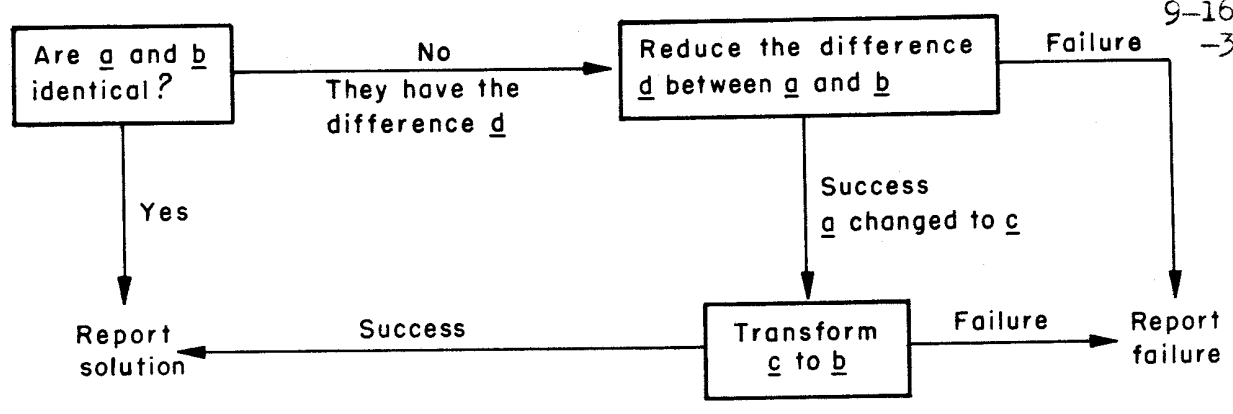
9-16
-3

Are a and b identical?

No
They have the difference d

Reduce the difference d between a and b

Failure

Yes

Success
a changed to c

Report solution

Success

Transform c to b

Failure

Report failure